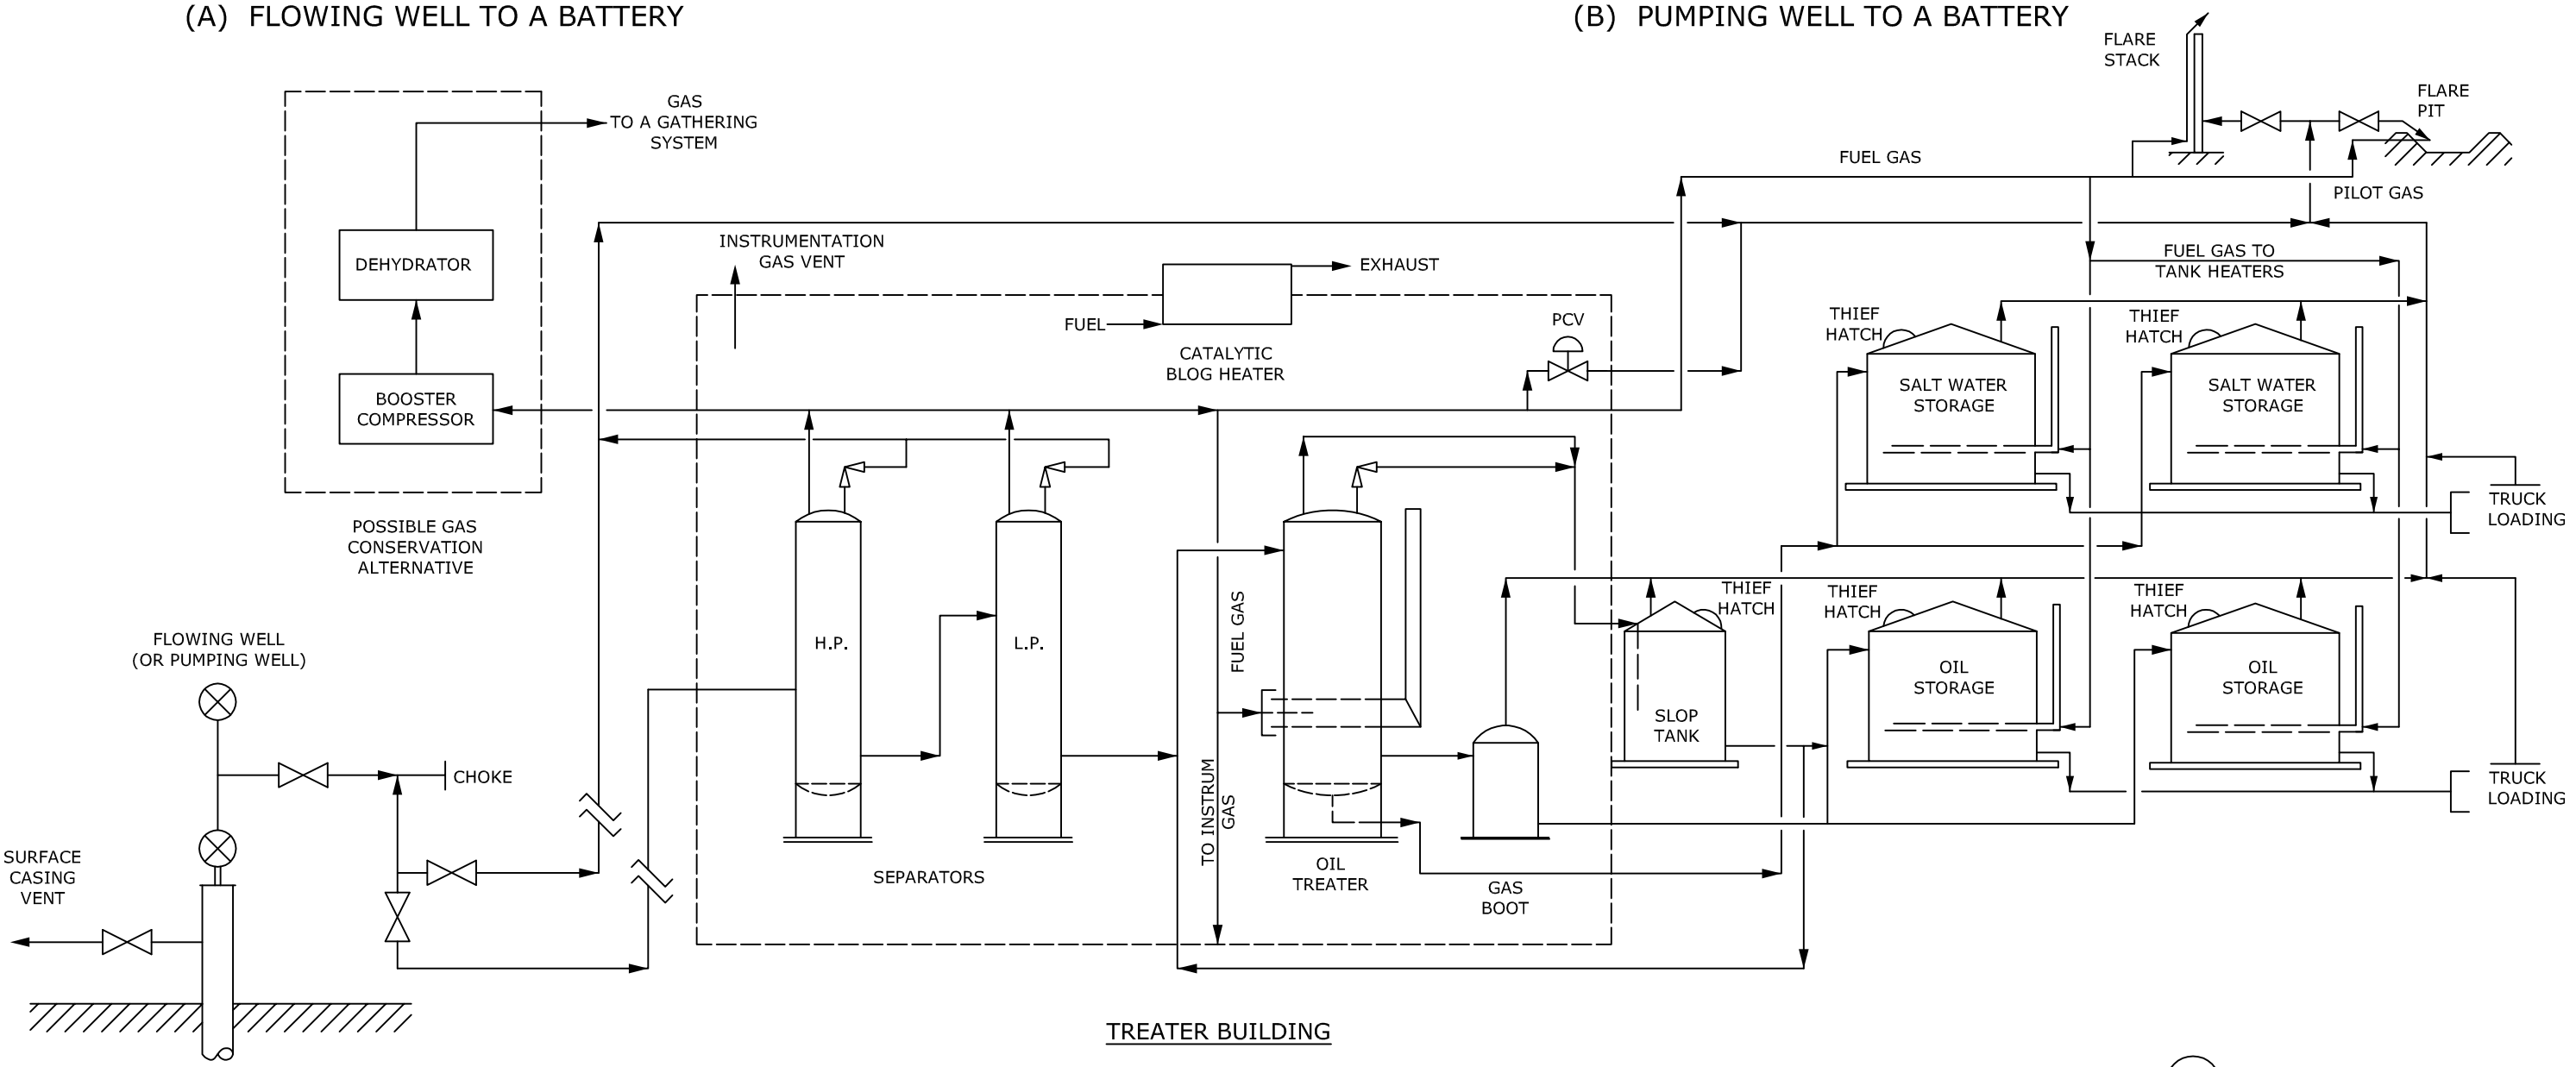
(A) FLOWING WELL TO A BATTERY

(B) PUMPING WELL TO A BATTERY

FLARE STACK

FLARE PIT

GAS TO A GATHERING SYSTEM

FUEL GAS

PILOT GAS

DEHYDRATOR

INSTRUMENTATION GAS VENT

EXHAUST

FUEL GAS TO TANK HEATERS

FUEL

CATALYTIC BLOG HEATER

PCV

THIEF HATCH

THIEF HATCH

SALT WATER STORAGE

SALT WATER STORAGE

BOOSTER COMPRESSOR

POSSIBLE GAS CONSERVATION ALTERNATIVE

TRUCK LOADING

THIEF HATCH

THIEF HATCH

THIEF HATCH

FLOWING WELL (OR PUMPING WELL)

H.P.

L.P.

FUEL GAS

SLOP TANK

OIL STORAGE

OIL STORAGE

CHOKE

TRUCK LOADING

SURFACE CASING VENT

TO INSTRUM GAS

OIL TREATER

SEPARATORS

GAS BOOT

TREATER BUILDING